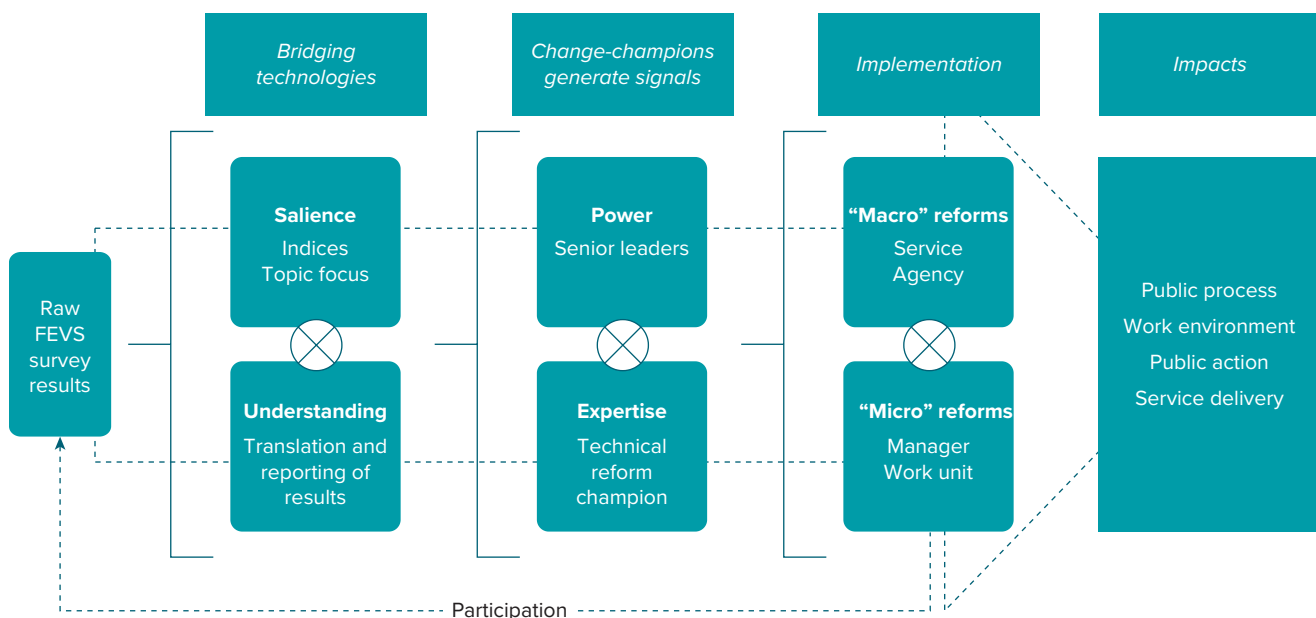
Bridging technologies

Change-champions generate signals

Implementation

Impacts

Raw FEVS survey results

Salience
Indices
Topic focus

Understanding
Translation and reporting of results

Power
Senior leaders

Expertise
Technical reform champion

“Macro” reforms
Service
Agency

“Micro” reforms
Manager
Work unit

Public process
Work environment
Public action
Service delivery

Participation